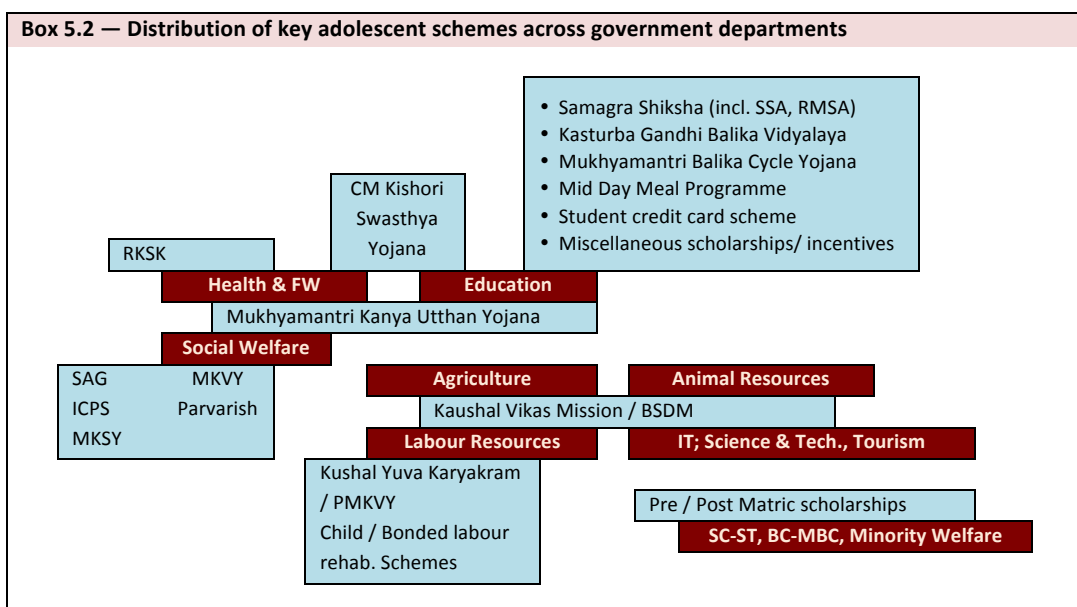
Box 5.2 — Distribution of key adolescent schemes across government departments

- Samagra Shiksha (incl. SSA, RMSA)
- Kasturba Gandhi Balika Vidyalaya
- Mukhyamantri Balika Cycle Yojana
- Mid Day Meal Programme
- Student credit card scheme
- Miscellaneous scholarships/ incentives

CM Kishori Swasthya Yojana

RKSK

Health & FW

Education

Mukhyamantri Kanya Utthan Yojana

Social Welfare

SAG MKVY
ICPS Parvarish
MKSY

Agriculture

Animal Resources

Kaushal Vikas Mission / BSDM

Labour Resources

IT; Science & Tech., Tourism

Kushal Yuva Karyakram / PMKVY
Child / Bonded labour rehab. Schemes

Pre / Post Matric scholarships

SC-ST, BC-MBC, Minority Welfare